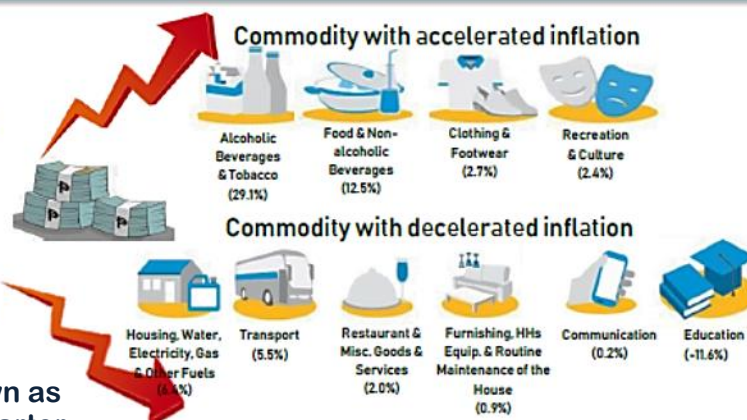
Commodity with accelerated inflation

Alcoholic Beverages & Tobacco (29.1%)

Food & Non-alcoholic Beverages (12.5%)

Clothing & Footwear (2.7%)

Recreation & Culture (2.4%)

Commodity with decelerated inflation

Housing, Water, Electricity, Gas & Other Fuels (4.4%)

Transport (5.5%)

Restaurant & Misc. Goods & Services (2.0%)

Furnishing, HHs Equip. & Routine Maintenance of the House (0.9%)

Communication (0.2%)

Education (-11.6%)

wn as
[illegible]rter